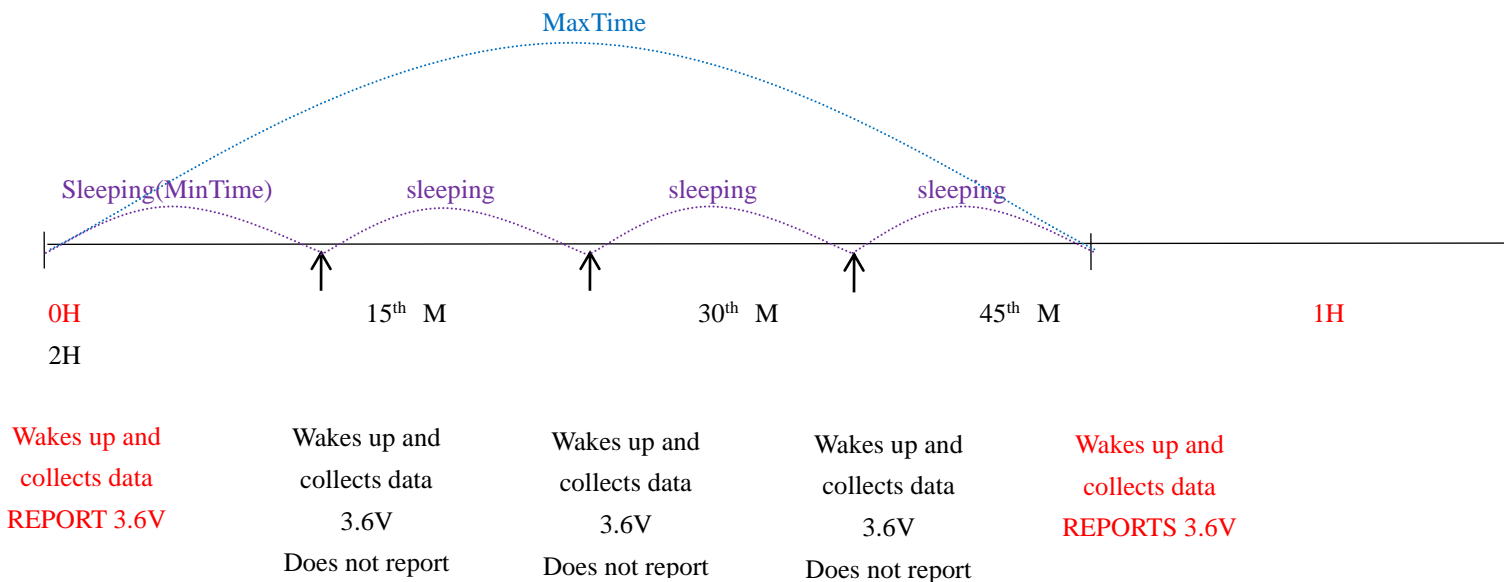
MaxTime

Sleeping(MinTime) sleeping sleeping sleeping

0H 15$^{th}$ M 30$^{th}$ M 45$^{th}$ M 1H

2H

Wakes up and collects data REPORT 3.6V

Wakes up and collects data 3.6V Does not report

Wakes up and collects data 3.6V Does not report

Wakes up and collects data 3.6V Does not report

Wakes up and collects data REPORTS 3.6V